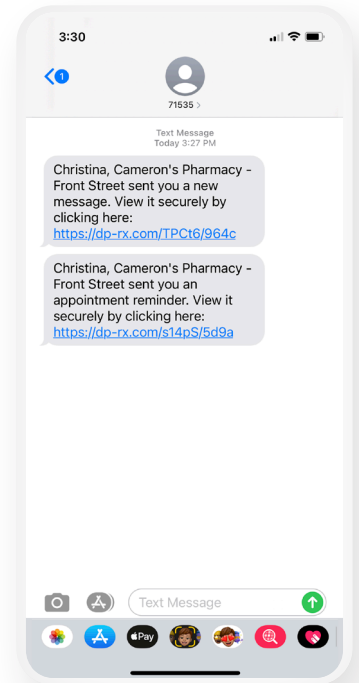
3:30

1

71535 >

Text Message
Today 3:27 PM

Christina, Cameron's Pharmacy - Front Street sent you a new message. View it securely by clicking here: https://dp-rx.com/TPCt6/964c

Christina, Cameron's Pharmacy - Front Street sent you an appointment reminder. View it securely by clicking here: https://dp-rx.com/s14pS/5d9a

Text Message

Pay